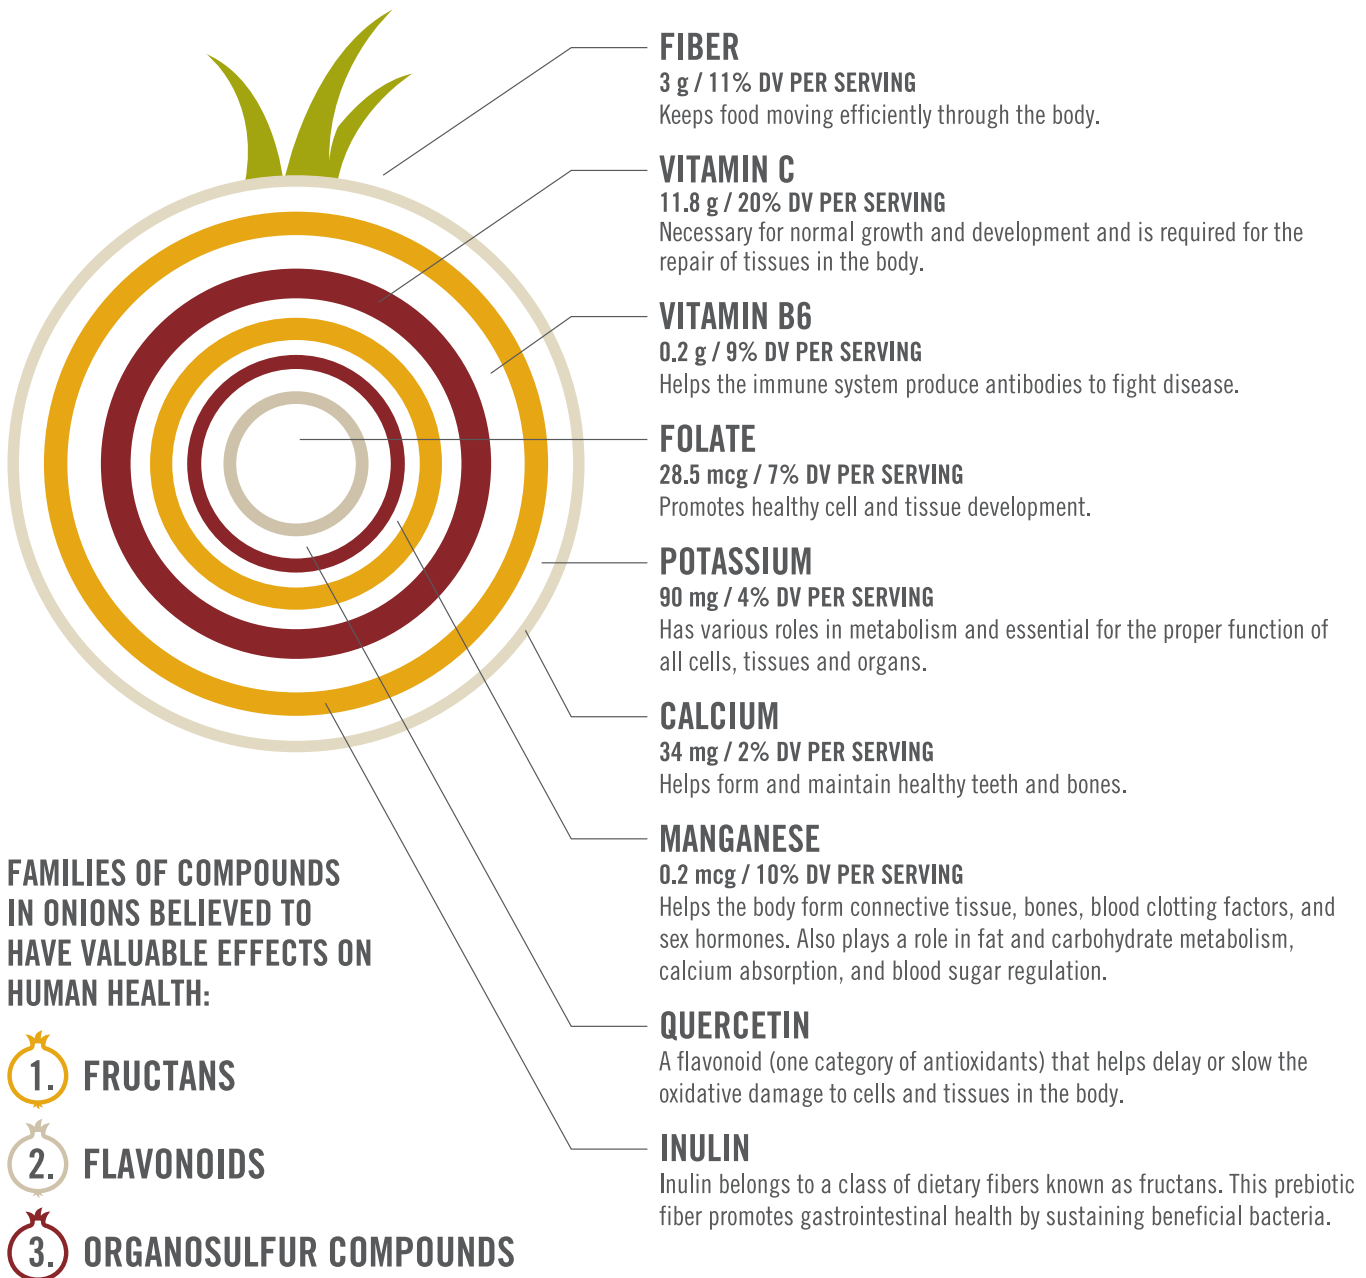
FIBER
3 g / 11% DV PER SERVING
Keeps food moving efficiently through the body.

VITAMIN C
11.8 g / 20% DV PER SERVING
Necessary for normal growth and development and is required for the repair of tissues in the body.

VITAMIN B6
0.2 g / 9% DV PER SERVING
Helps the immune system produce antibodies to fight disease.

FOLATE
28.5 mcg / 7% DV PER SERVING
Promotes healthy cell and tissue development.

POTASSIUM
90 mg / 4% DV PER SERVING
Has various roles in metabolism and essential for the proper function of all cells, tissues and organs.

CALCIUM
34 mg / 2% DV PER SERVING
Helps form and maintain healthy teeth and bones.

MANGANESE
0.2 mcg / 10% DV PER SERVING
Helps the body form connective tissue, bones, blood clotting factors, and sex hormones. Also plays a role in fat and carbohydrate metabolism, calcium absorption, and blood sugar regulation.

QUERCETIN
A flavonoid (one category of antioxidants) that helps delay or slow the oxidative damage to cells and tissues in the body.

INULIN
Inulin belongs to a class of dietary fibers known as fructans. This prebiotic fiber promotes gastrointestinal health by sustaining beneficial bacteria.

FAMILIES OF COMPOUNDS IN ONIONS BELIEVED TO HAVE VALUABLE EFFECTS ON HUMAN HEALTH:

1. FRUCTANS

2. FLAVONOIDS

3. ORGANOSULFUR COMPOUNDS